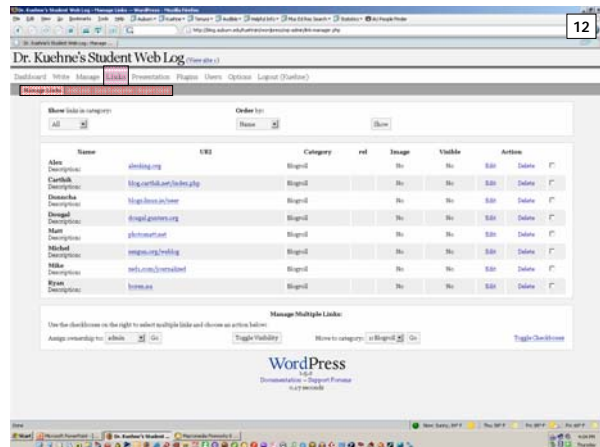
12

Dr. Kuehne's Student Web Log — Manage Links — WordPress - Mozilla Firefox

Dr. Kuehne's Student Web Log (View site »)

Dashboard Write Manage Links Presentation Plugins Users Options Logout (Kuehne)

Manage Links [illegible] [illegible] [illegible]

Show links in category:
All

Order by:
Name

Show

| Name | URI | Category | rel | Image | Visible | Action | | |
|---|---|---|---|---|---|---|---|---|
| Alex Description: | alexking.org | Blogroll | | No | Yes | Edit | Delete | |
| Carthik Description: | blog.carthik.net/index.php | Blogroll | | No | Yes | Edit | Delete | |
| Donncha Description: | blogs.linux.ie/xeer | Blogroll | | No | Yes | Edit | Delete | |
| Dougal Description: | dougal.gunters.org | Blogroll | | No | Yes | Edit | Delete | |
| Matt Description: | photomatt.net | Blogroll | | No | Yes | Edit | Delete | |
| Michel Description: | zengun.org/weblog | Blogroll | | No | Yes | Edit | Delete | |
| Mike Description: | zed1.com/journalized | Blogroll | | No | Yes | Edit | Delete | |
| Ryan Description: | boren.nu | Blogroll | | No | Yes | Edit | Delete | |

Manage Multiple Links:
Use the checkboxes on the right to select multiple links and choose an action below:
Assign ownership to: admin Go    Toggle Visibility    Move to category: 1 Blogroll Go    Toggle Checkboxes

WordPress
1.5.2
Documentation — Support Forums
0.17 seconds

Done
Start